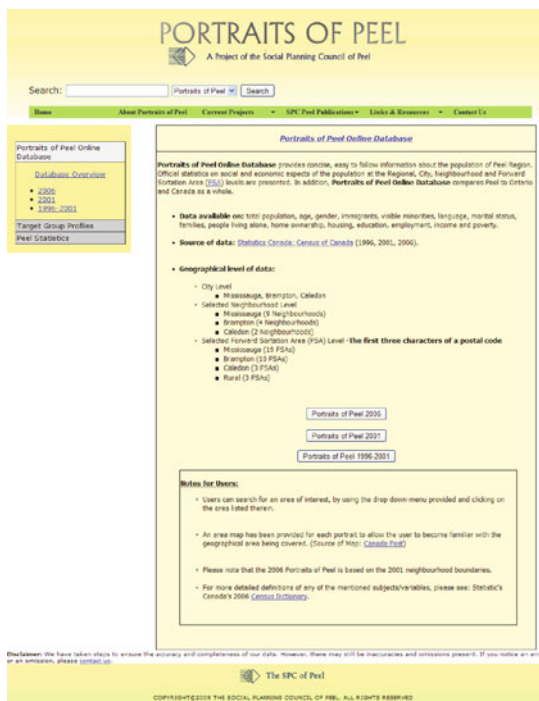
PORTRAITS OF PEEL

A Project of the Social Planning Council of Peel

Search: Portraits of Peel Search

Home About Portraits of Peel Current Projects SPC Peel Publications Links & Resources Contact Us

Portraits of Peel Online Database

Database Overview

- 2006
- 2001
- 1996-2001

Target Group Profiles

Peel Statistics

Portraits of Peel Online Database

Portraits of Peel Online Database provides concise, easy to follow information about the population of Peel Region. Official statistics on social and economic aspects of the population at the Regional, City, Neighbourhood and Forward Sortation Area (FSA) levels are presented. In addition, Portraits of Peel Online Database compares Peel to Ontario and Canada as a whole.

- Data available on: total population, age, gender, immigrants, visible minorities, language, marital status, families, people living alone, home ownership, housing, education, employment, income and poverty.

- Source of data: Statistics Canada: Census of Canada (1996, 2001, 2006).

- Geographical level of data:
  - City Level
    - Mississauga, Brampton, Caledon
  - Selected Neighbourhood Level
    - Mississauga (9 Neighbourhoods)
    - Brampton (4 Neighbourhoods)
    - Caledon (2 Neighbourhoods)
  - Selected Forward Sortation Area (FSA) Level - The first three characters of a postal code
    - Mississauga (19 FSAs)
    - Brampton (10 FSAs)
    - Caledon (3 FSAs)
    - Rural (3 FSAs)

Portraits of Peel 2006

Portraits of Peel 2001

Portraits of Peel 1996-2001

Notes for Users:

- Users can search for an area of interest, by using the drop down menu provided and clicking on the area listed therein.

- An area map has been provided for each portrait to allow the user to become familiar with the geographical area being covered. (Source of Map: Canada Post)

- Please note that the 2006 Portraits of Peel is based on the 2001 neighbourhood boundaries.

- For more detailed definitions of any of the mentioned subjects/variables, please see: Statistic's Canada's 2006 Census Dictionary.

Disclaimer: We have taken steps to ensure the accuracy and completeness of our data. However, there may still be inaccuracies and omissions present. If you notice an err or an omission, please contact us.

The SPC of Peel

COPYRIGHT©2009 THE SOCIAL PLANNING COUNCIL OF PEEL. ALL RIGHTS RESERVED